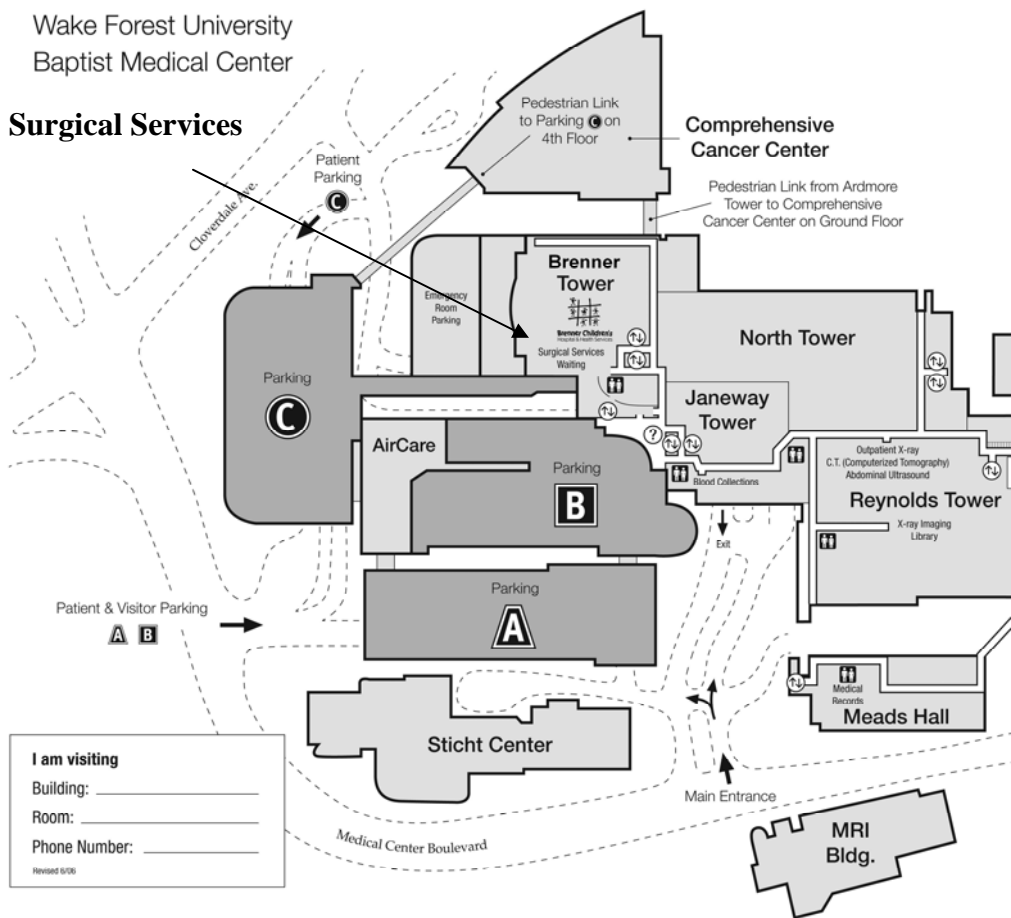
Wake Forest University
Baptist Medical Center

Surgical Services

Pedestrian Link to Parking C on 4th Floor

Comprehensive Cancer Center

Patient Parking C

Cloverdale Ave.

Pedestrian Link from Ardmore Tower to Comprehensive Cancer Center on Ground Floor

Emergency Room Parking

Brenner Tower

Brenner Children's Hospital & Health Services

Surgical Services Waiting

North Tower

Parking C

Janeway Tower

AirCare

Parking B

Blood Collections

Outpatient X-ray
C.T. (Computerized Tomography)
Abdominal Ultrasound

Reynolds Tower

X-ray Imaging Library

Exit

Parking A

Patient & Visitor Parking A B

Medical Records

Meads Hall

Sticht Center

I am visiting
Building: ____________
Room: ____________
Phone Number: ____________
Revised 6/06

Main Entrance

Medical Center Boulevard

MRI Bldg.